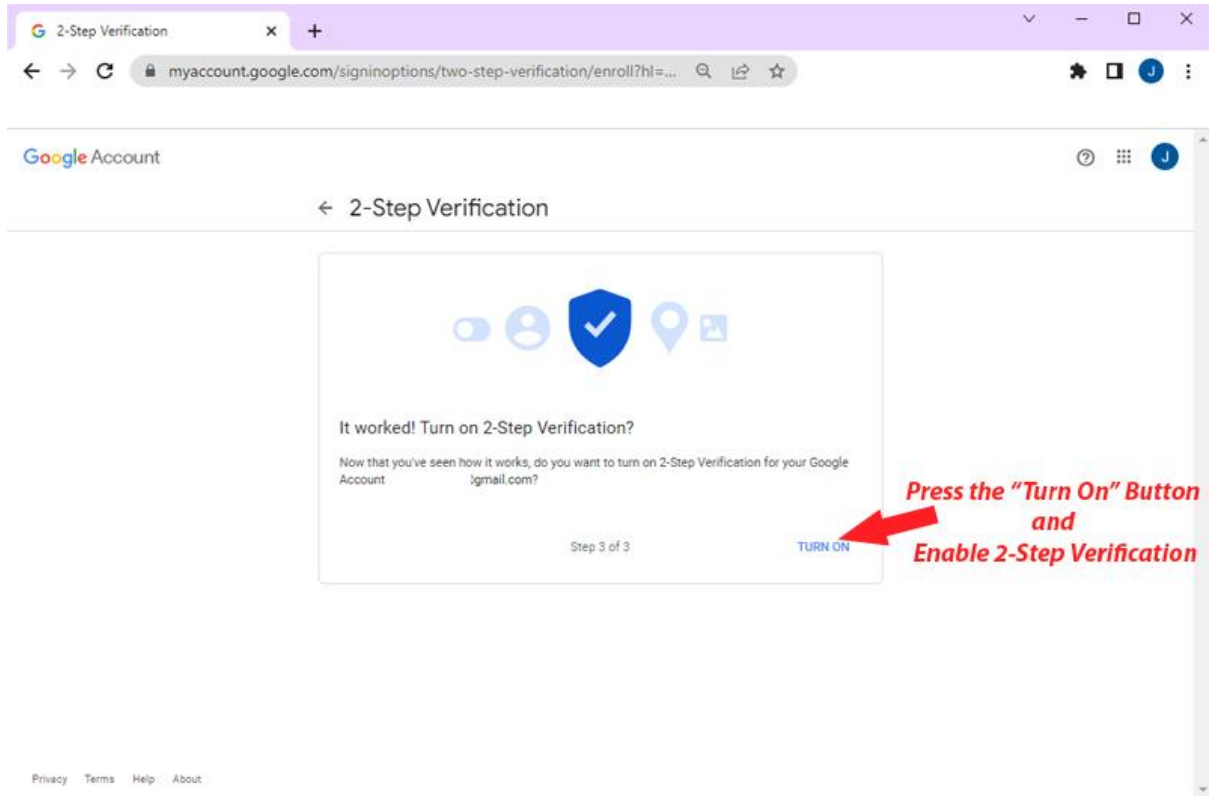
2-Step Verification

myaccount.google.com/signinoptions/two-step-verification/enroll?hl=...

J

Google Account

J

← 2-Step Verification

It worked! Turn on 2-Step Verification?

Now that you've seen how it works, do you want to turn on 2-Step Verification for your Google Account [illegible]gmail.com?

Step 3 of 3

TURN ON

Press the "Turn On" Button and Enable 2-Step Verification

Privacy Terms Help About